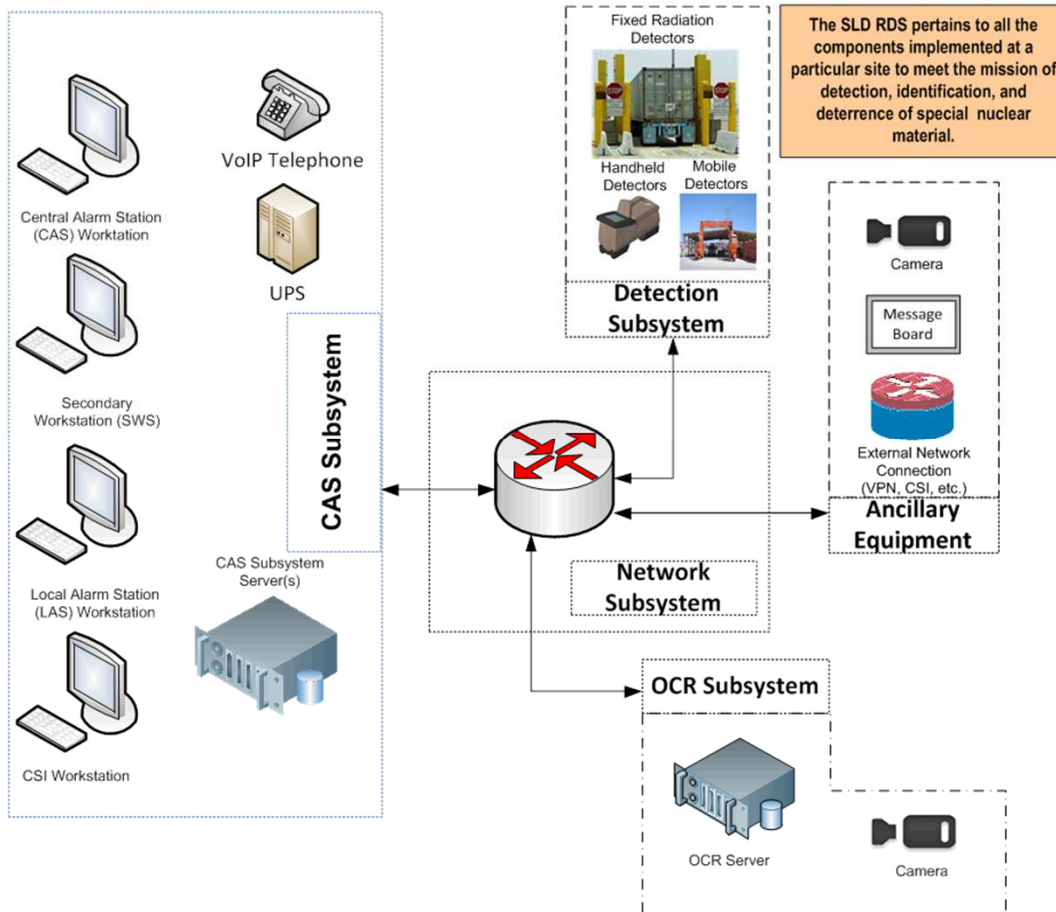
Fixed Radiation Detectors

Handheld Detectors

Mobile Detectors

Detection Subsystem

The SLD RDS pertains to all the components implemented at a particular site to meet the mission of detection, identification, and deterrence of special nuclear material.

VoIP Telephone

UPS

Central Alarm Station (CAS) Worktation

Secondary Workstation (SWS)

Local Alarm Station (LAS) Workstation

CSI Workstation

CAS Subsystem Server(s)

CAS Subsystem

Network Subsystem

Camera

Message Board

External Network Connection (VPN, CSI, etc.)

Ancillary Equipment

OCR Subsystem

OCR Server

Camera